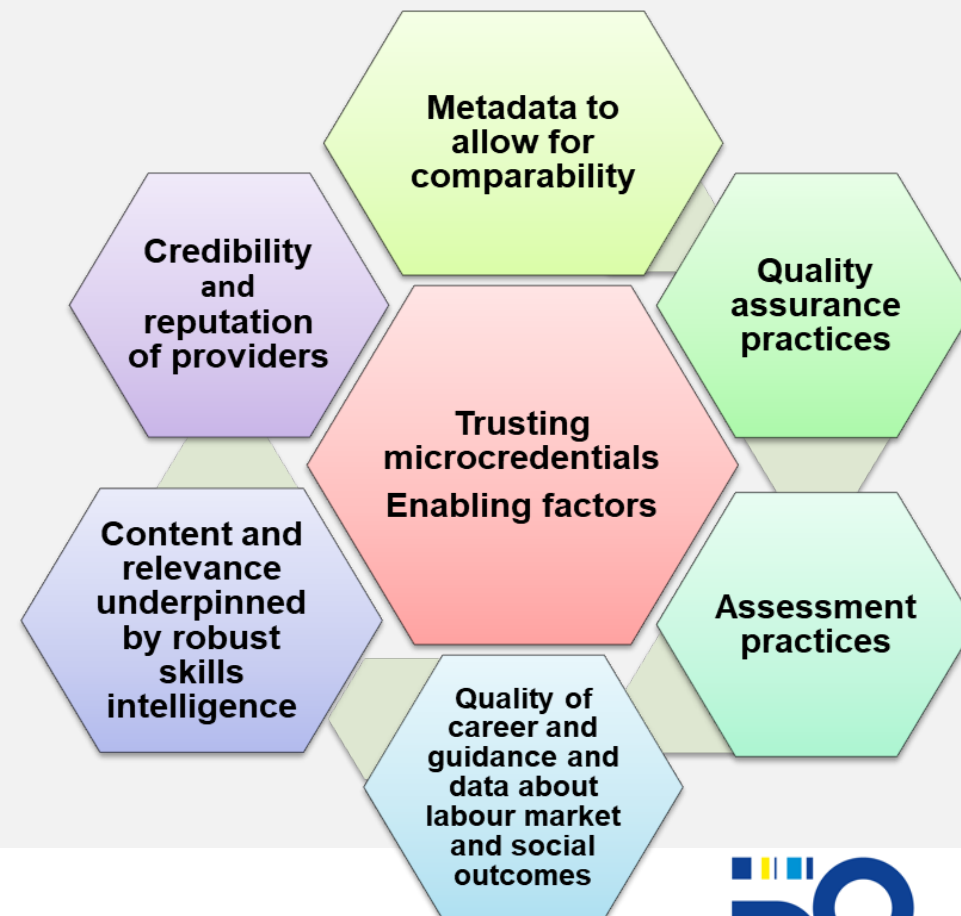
Metadata to allow for comparability

Quality assurance practices

Assessment practices

Quality of career and guidance and data about labour market and social outcomes

Content and relevance underpinned by robust skills intelligence

Credibility and reputation of providers

Trusting microcredentials

Enabling factors